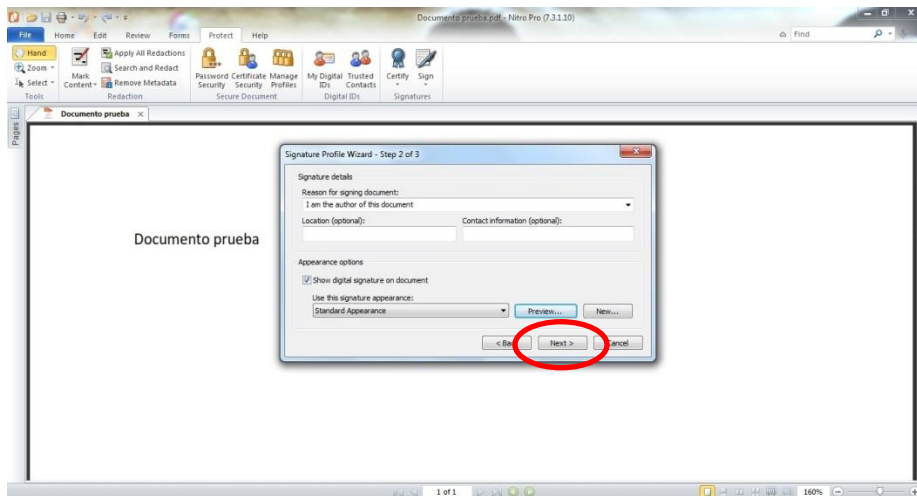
Documento prueba.pdf - Nitro Pro (7.3.1.10)

File Home Edit Review Forms Protect Help

Find

Hand
Zoom
Select
Tools

Mark Content
Apply All Redactions
Search and Redact
Remove Metadata
Redaction

Password Security
Certificate Security
Manage Profiles
Secure Document

My Digital IDs
Trusted Contacts
Digital IDs

Certify
Sign
Signatures

Pages

Documento prueba

Documento prueba

Signature Profile Wizard - Step 2 of 3

Signature details
Reason for signing document:
I am the author of this document
Location (optional):
Contact information (optional):

Appearance options
Show digital signature on document
Use this signature appearance:
Standard Appearance
Preview...
New...

< Back
Next >
Cancel

1 of 1

160%